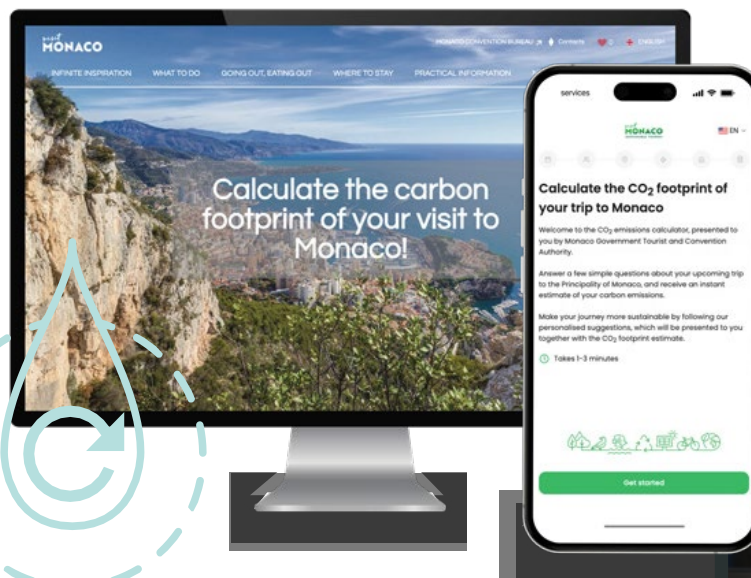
visit MONACO

MONACO CONVENTION BUREAU ↗ Contacts ENGLISH

INFINITE INSPIRATION WHAT TO DO GOING OUT, EATING OUT WHERE TO STAY PRACTICAL INFORMATION

Calculate the carbon footprint of your visit to Monaco!

services

visit MONACO

EN

Calculate the $CO_2$ footprint of your trip to Monaco

Welcome to the $CO_2$ emissions calculator, presented to you by Monaco Government Tourist and Convention Authority.

Answer a few simple questions about your upcoming trip to the Principality of Monaco, and receive an instant estimate of your carbon emissions.

Make your journey more sustainable by following our personalised suggestions, which will be presented to you together with the $CO_2$ footprint estimate.

Takes 1-3 minutes

Get started